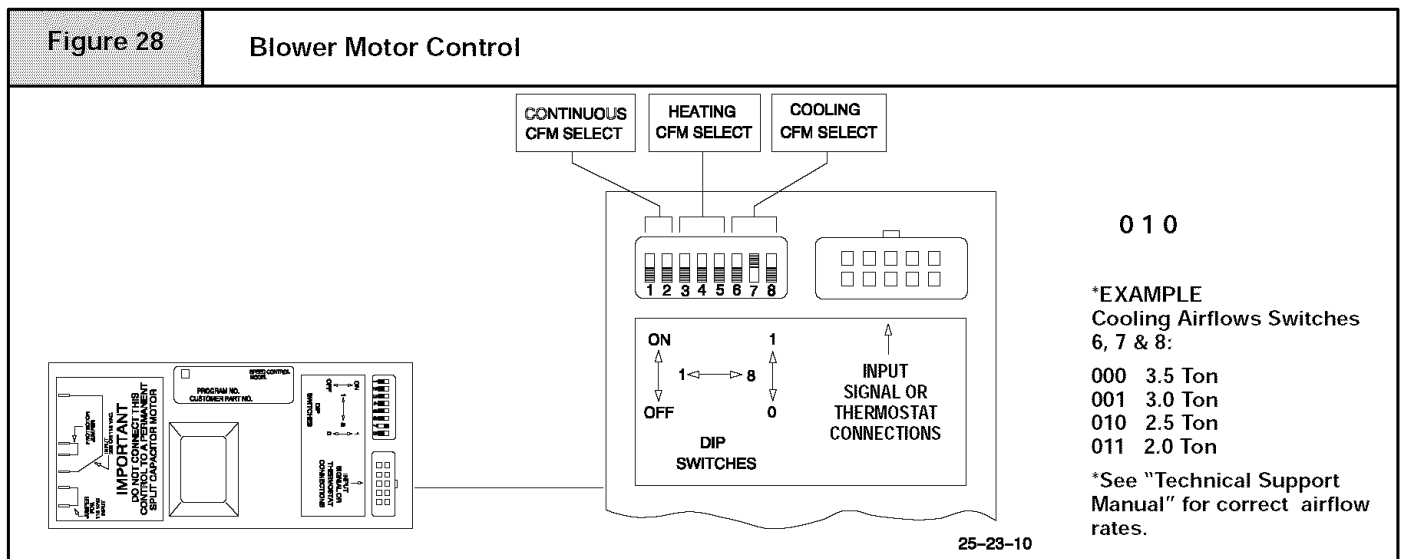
Figure 28

Blower Motor Control

CONTINUOUS CFM SELECT

HEATING CFM SELECT

COOLING CFM SELECT

1 2 3 4 5 6 7 8

ON

OFF

1 ⟷ 8

1

0

DIP SWITCHES

INPUT SIGNAL OR THERMOSTAT CONNECTIONS

0 1 0

*EXAMPLE
Cooling Airflows Switches 6, 7 & 8:

000 3.5 Ton
001 3.0 Ton
010 2.5 Ton
011 2.0 Ton

*See "Technical Support Manual" for correct airflow rates.

IMPORTANT
DO NOT CONNECT THIS CONTROL TO A PERMANENT SPLIT CAPACITOR MOTOR

PROGRAM NO.
CUSTOMER PART NO.

SPEED CONTROL MODE

ON
OFF

DIP SWITCHES

INPUT SIGNAL OR THERMOSTAT CONNECTIONS

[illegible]

25-23-10